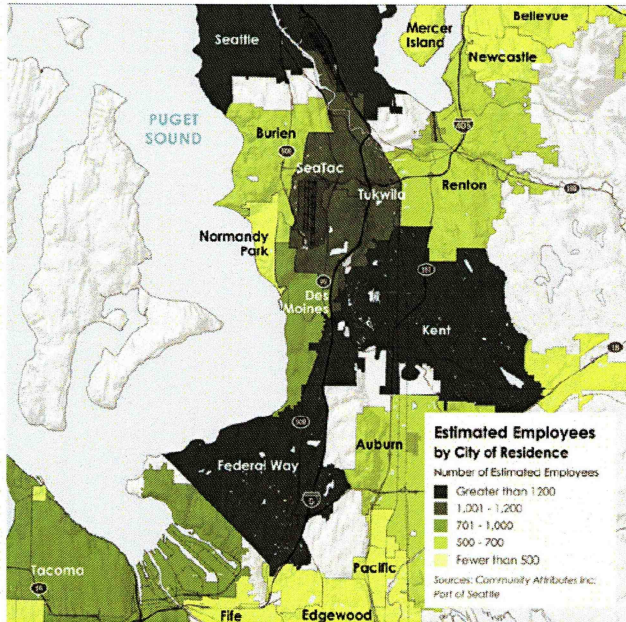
Seattle
Mercer Island
Bellevue
Newcastle
PUGET SOUND
Burien
SeaTac
Tukwila
Renton
Normandy Park
Des Moines
Kent
Auburn
Federal Way
Pacific
Tacoma
Fife
Edgewood

Estimated Employees by City of Residence
Number of Estimated Employees
Greater than 1200
1,001 - 1,200
701 - 1,000
500 - 700
Fewer than 500
Sources: Community Attributes Inc; Port of Seattle